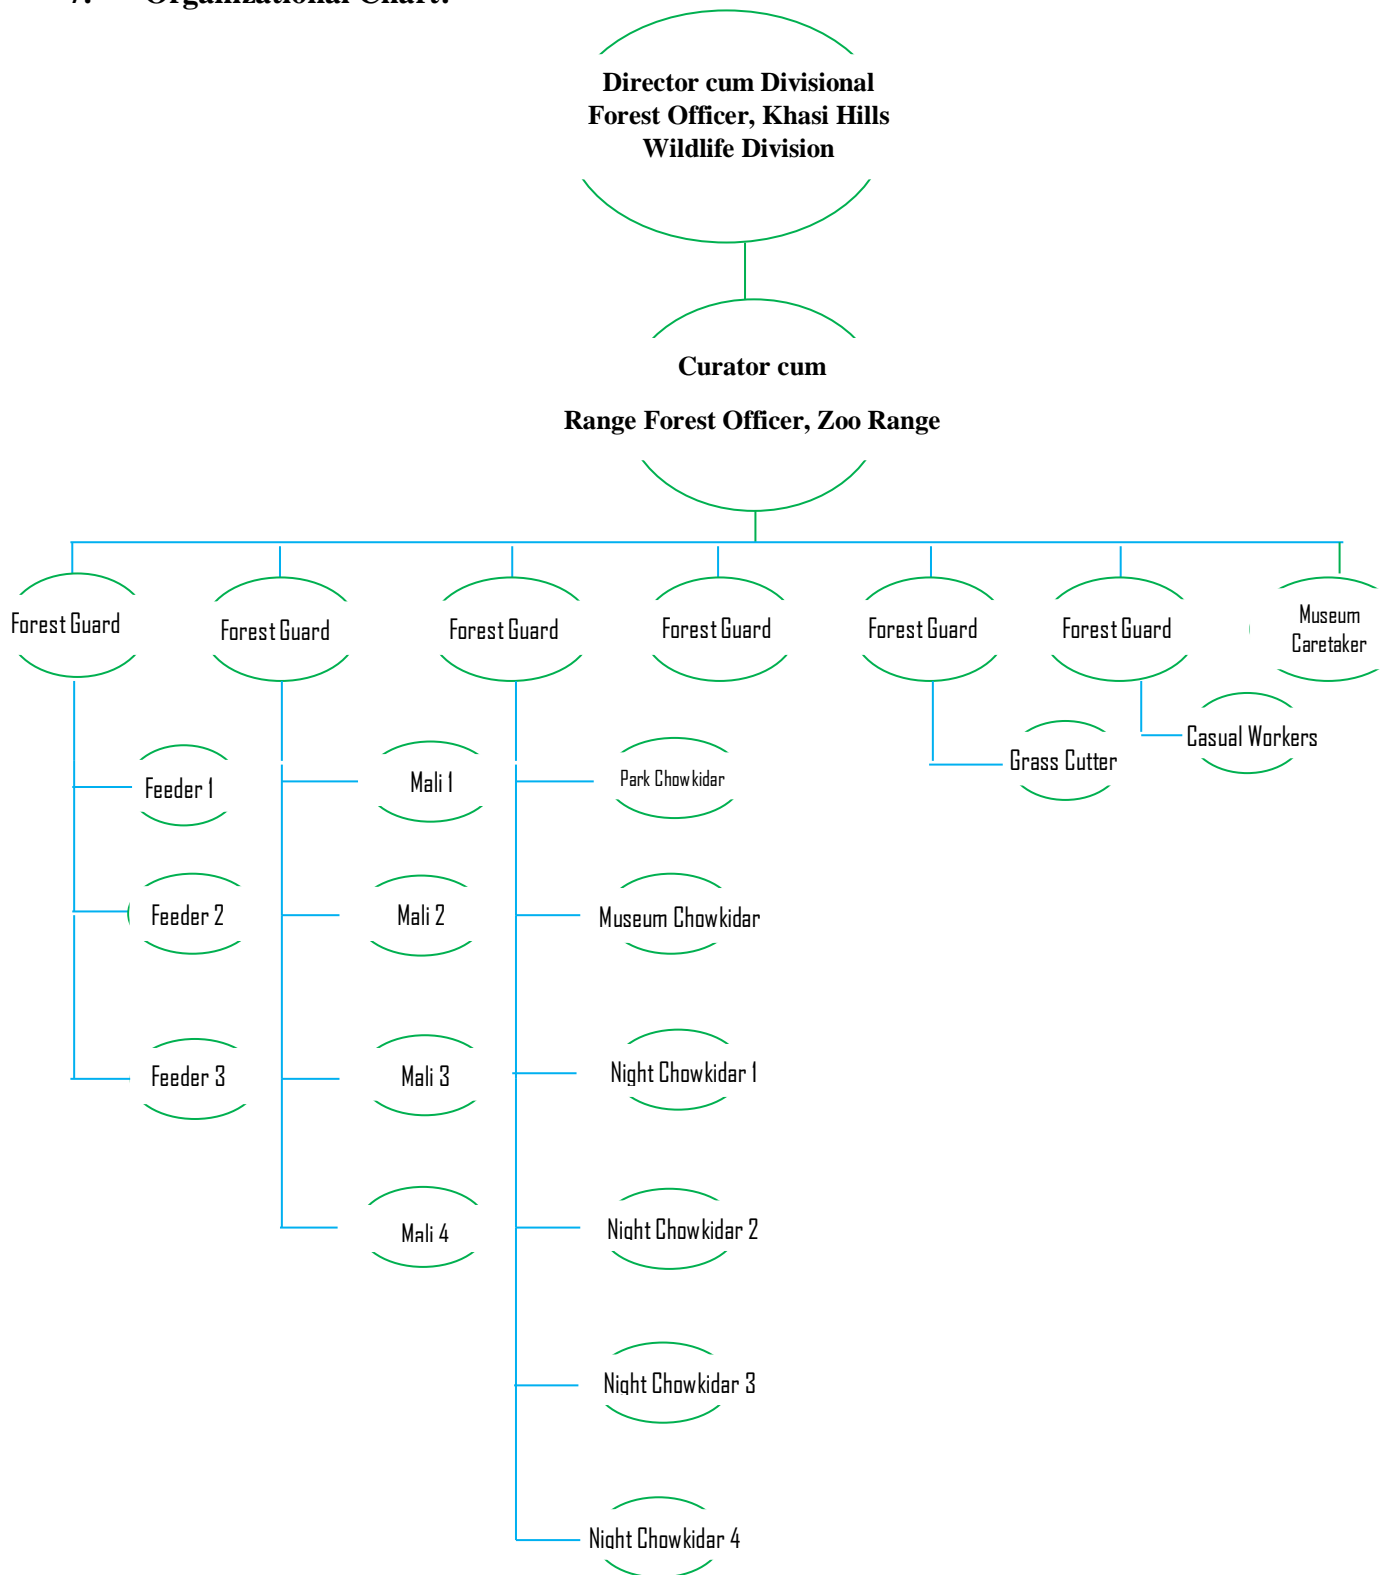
7. Organizational Chart:

Director cum Divisional Forest Officer, Khasi Hills Wildlife Division

Curator cum

Range Forest Officer, Zoo Range

Forest Guard

Forest Guard

Forest Guard

Forest Guard

Forest Guard

Forest Guard

Museum Caretaker

Feeder 1

Feeder 2

Feeder 3

Mali 1

Mali 2

Mali 3

Mali 4

Park Chowkidar

Museum Chowkidar

Night Chowkidar 1

Night Chowkidar 2

Night Chowkidar 3

Night Chowkidar 4

Grass Cutter

Casual Workers